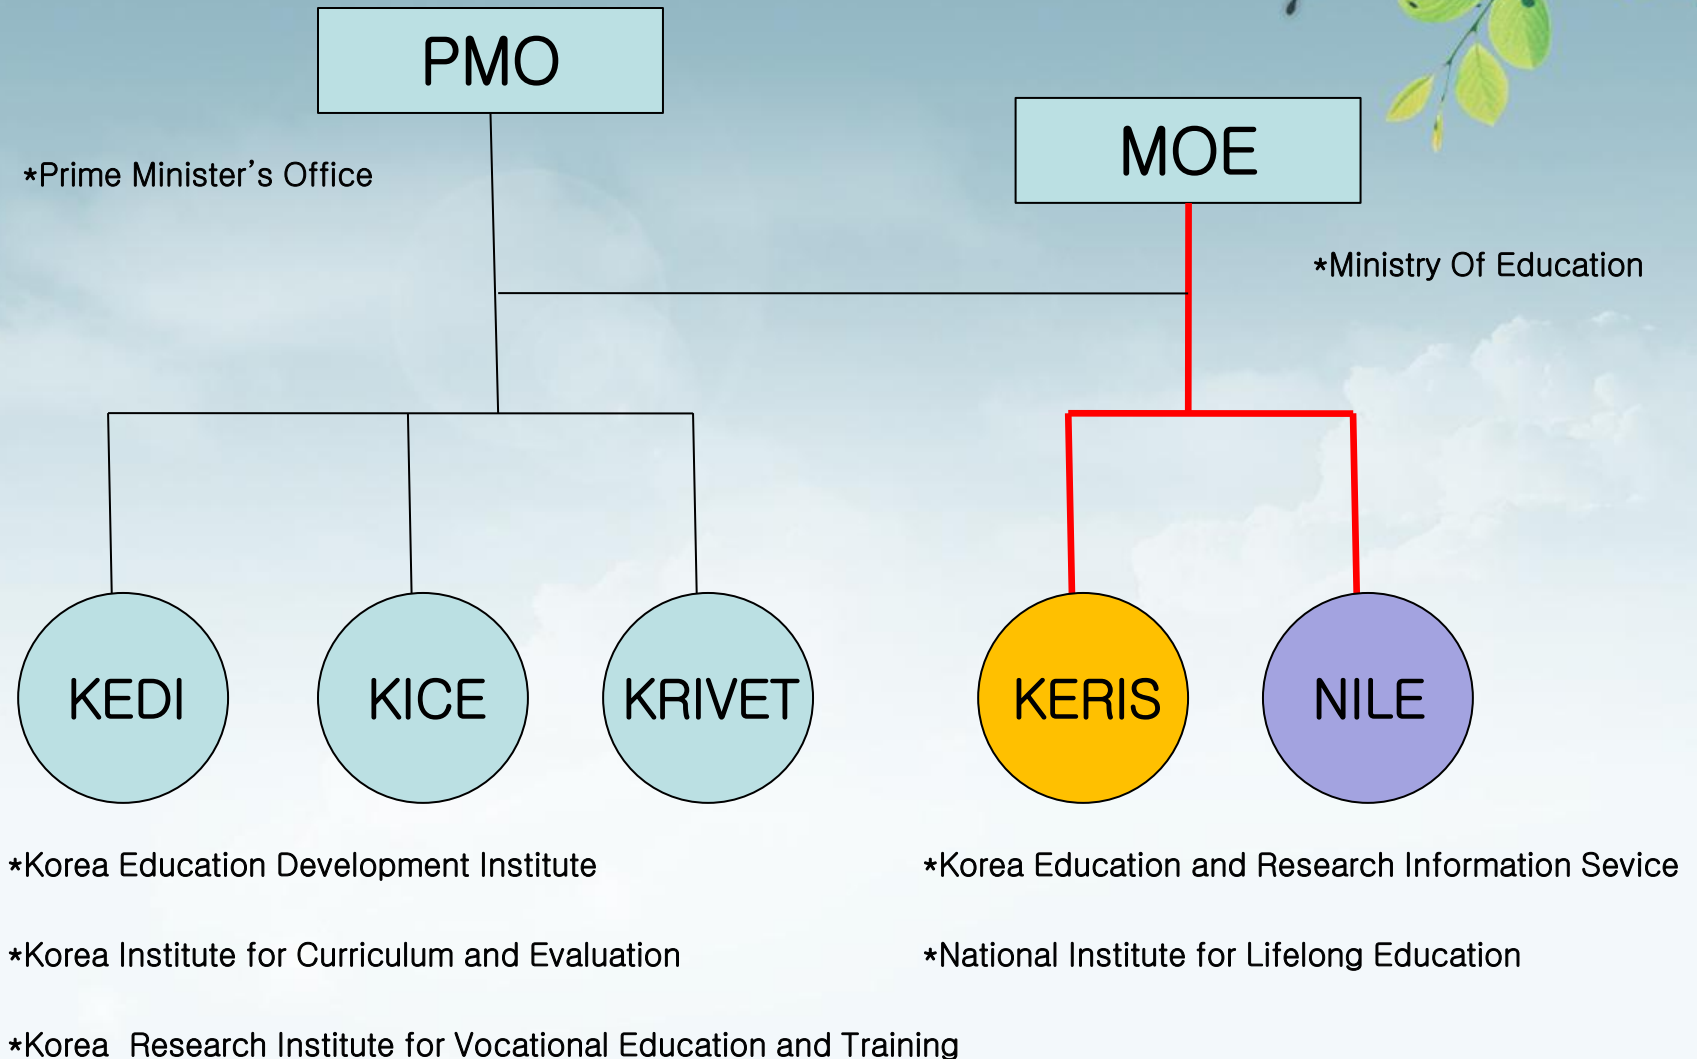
PMO

MOE

*Prime Minister's Office

*Ministry Of Education

KEDI

KICE

KRIVET

KERIS

NILE

*Korea Education Development Institute

*Korea Education and Research Information Sevice

*Korea Institute for Curriculum and Evaluation

*National Institute for Lifelong Education

*Korea Research Institute for Vocational Education and Training